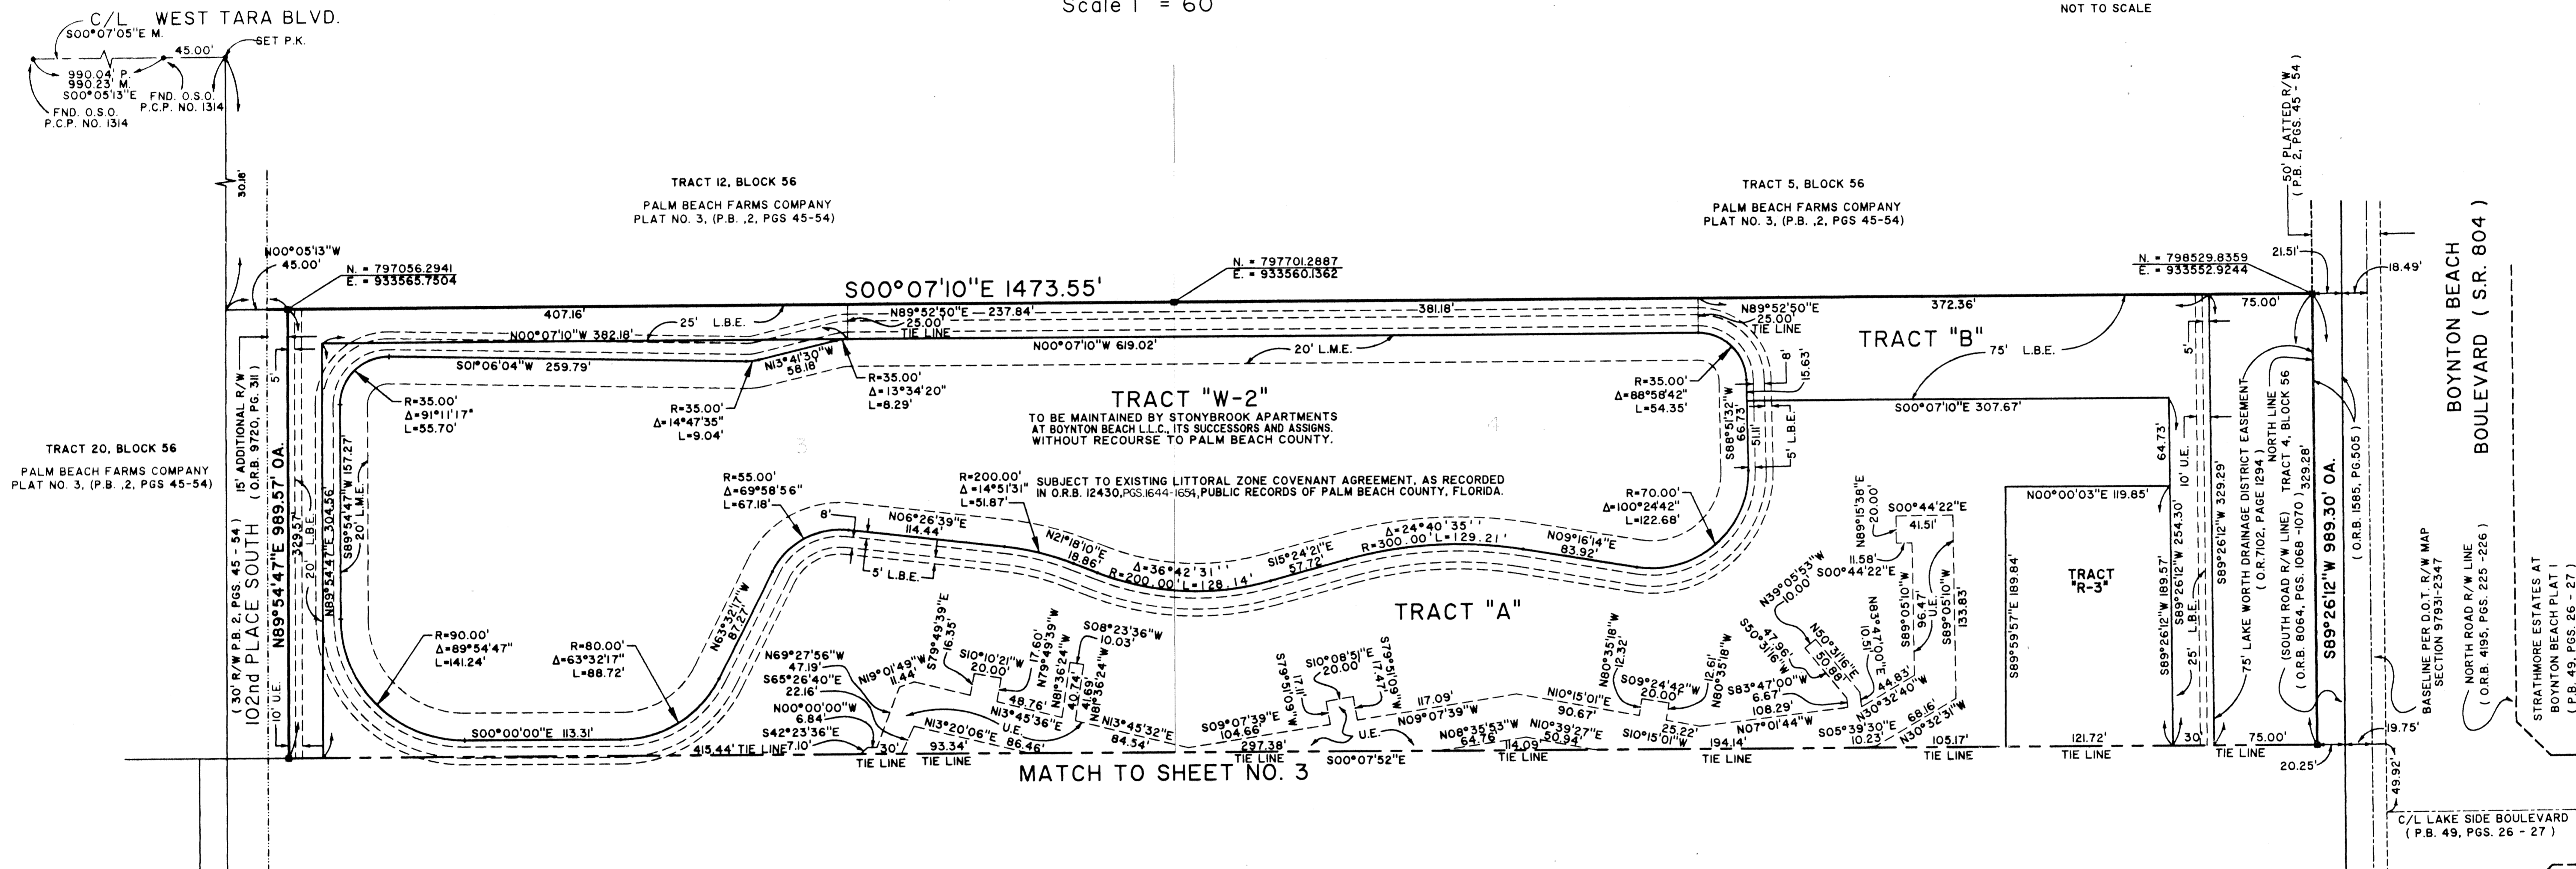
Scale 1" = 60'

NOT TO SCALE

C/L WEST TARA BLVD.
S00°07'05"E M.
45.00'
SET P.K.
990.04' P.
990.23' M.
S00°05'13"E
FND. O.S.O.
P.C.P. NO. 1314
FND. O.S.O.
P.C.P. NO. 1314

30.18'

TRACT 12, BLOCK 56
PALM BEACH FARMS COMPANY
PLAT NO. 3, (P.B. ,2, PGS 45-54)

TRACT 5, BLOCK 56
PALM BEACH FARMS COMPANY
PLAT NO. 3, (P.B. ,2, PGS 45-54)

50' PLATTED R/W
( P.B. 2, PGS. 45 - 54 )

N00°05'13"W
45.00'
N. = 797056.2941
E. = 933565.7504

N. = 797701.2887
E. = 933560.1362

N. = 798529.8359
E. = 933552.9244

21.51'
18.49'

S00°07'10"E 1473.55'

407.16'
381.18'
372.36'
75.00'
25' L.B.E.
N89°52'50"E 237.84'
25.00'
TIE LINE
N00°07'10"W 382.18'
N89°52'50"E
25.00'
TIE LINE
N00°07'10"W 619.02'
20' L.M.E.
TRACT "B"
75' L.B.E.
S01°06'04"W 259.79'
N13°41'30"W
58.18'
R=35.00'
Δ=13°34'20"
L=8.29'
R=35.00'
Δ=14°47'35"
L=9.04'
R=35.00'
Δ=91°11'17"
L=55.70'

TRACT "W-2"
TO BE MAINTAINED BY STONYBROOK APARTMENTS AT BOYNTON BEACH L.L.C., ITS SUCCESSORS AND ASSIGNS. WITHOUT RECOURSE TO PALM BEACH COUNTY.

R=35.00'
Δ=88°58'42"
L=54.35'
8'
15.63'
5'
S88°51'32"W
66.73'
5.11'
5' L.B.E.
S00°07'10"E 307.67'

BOYNTON BEACH
BOULEVARD ( S.R. 804 )

TRACT 20, BLOCK 56
PALM BEACH FARMS COMPANY
PLAT NO. 3, (P.B. ,2, PGS 45-54)

15' ADDITIONAL R/W
( O.R.B. 9720, PG. 311 )
( 30' R/W P.B. 2, PGS. 45 - 54 )
102nd PLACE SOUTH
N89°54'47"E 989.57' OA.
329.57'
20' L.B.E.
N89°54'47"E 304.56'
S89°54'47"W 157.27'
20' L.M.E.
5'
10' U.E.

R=200.00'
Δ=14°51'31"
L=51.87'
SUBJECT TO EXISTING LITTORAL ZONE COVENANT AGREEMENT, AS RECORDED IN O.R.B. 12430,PGS.1644-1654,PUBLIC RECORDS OF PALM BEACH COUNTY, FLORIDA.

R=55.00'
Δ=69°58'56"
L=67.18'
8'
N06°26'39"E
114.44'
5' L.B.E.
N21°18'10"E
18.86'
Δ=36°42'31"
R=200.00' L=128.14'
S15°24'21"E
57.72'
Δ=24°40'35"
R=300.00' L=129.21'
N09°16'14"E
83.92'
R=70.00'
Δ=100°24'42"
L=122.68'

64.73'
10' U.E.
N00°00'03"E 119.85'
S89°26'12"W 329.29'
S89°26'12"W 254.30'
75' LAKE WORTH DRAINAGE DISTRICT EASEMENT ( O.R.7102, PAGE 1294 )
NORTH LINE TRACT 4, BLOCK 56
(SOUTH ROAD R/W LINE) ( O.R.B. 8064, PGS. 1068 -1070 ) 329.28'
S89°26'12"W 989.30' OA.
( O.R.B. 1585, PG.505 )

N63°32'17"W
87.27'
TRACT "A"
TRACT "R-3"
S89°59'57"E 189.84'
S89°26'12"W 189.57'
25' L.B.E.

R=90.00'
Δ=89°54'47"
L=141.24'
R=80.00'
Δ=63°32'17"
L=88.72'

N69°27'56"W
47.19'
S65°26'40"E
22.16'
N00°00'00"W
6.84'
S42°23'36"E
7.10'
N19°01'49"W
11.44'
S79°49'39"E
16.35'
S10°10'21"W
20.00'
17.60'
N79°49'39"W
48.76'
N81°36'24"W
40.74'
41.69'
N81°36'24"W
S08°23'36"W
10.03'
N13°45'36"E
U.E.
86.46'
N13°45'32"E
84.54'
N13°20'06"E
93.34'
S00°00'00"E 113.31'
415.44' TIE LINE
30'
TIE LINE
TIE LINE

S79°51'09"W
17.11'
S10°08'51"E
20.00'
S79°51'09"E
17.47'
S09°07'39"E
104.66'
297.38'
TIE LINE
U.E.
117.09'
N09°07'39"W
N08°35'53"W
64.76'
114.09'
N10°39'27"E
50.94'
TIE LINE
S00°07'52"E

N80°35'18"W
12.32'
S09°24'42"W
20.00'
N10°15'01"E
90.67'
S10°15'01"W
25.22'
194.14'
TIE LINE
12.61'
N80°35'18"W
S83°47'00"W
6.67'
108.29'
N07°01'44"W
S05°39'30"E
10.23'
N30°32'40"W
44.83'
68.16'
N30°32'31"W
105.17'
TIE LINE
N39°05'53"W
10.00'
S50°47'31"W
16.96'
N50°31'16"E
50.88'
N83°47'01"E
10.51'
S89°05'10"W
96.47'
U.E.
S89°05'10"W
133.83'
N89°15'38"E
20.00'
11.58'
S00°44'22"E
S00°44'22"E
41.51'

121.72'
TIE LINE
30'
75.00'
TIE LINE
20.25'
19.75'
49.92'

MATCH TO SHEET NO. 3

BASELINE PER D.O.T. R/W MAP SECTION 97931-2347
NORTH ROAD R/W LINE ( O.R.B. 4195, PGS. 225 -226 )
STRATHMORE ESTATES AT BOYNTON BEACH PLAT I ( P.B. 49, PGS. 26 - 27 )
C/L LAKE SIDE BOULEVARD ( P.B. 49, PGS. 26 - 27 )